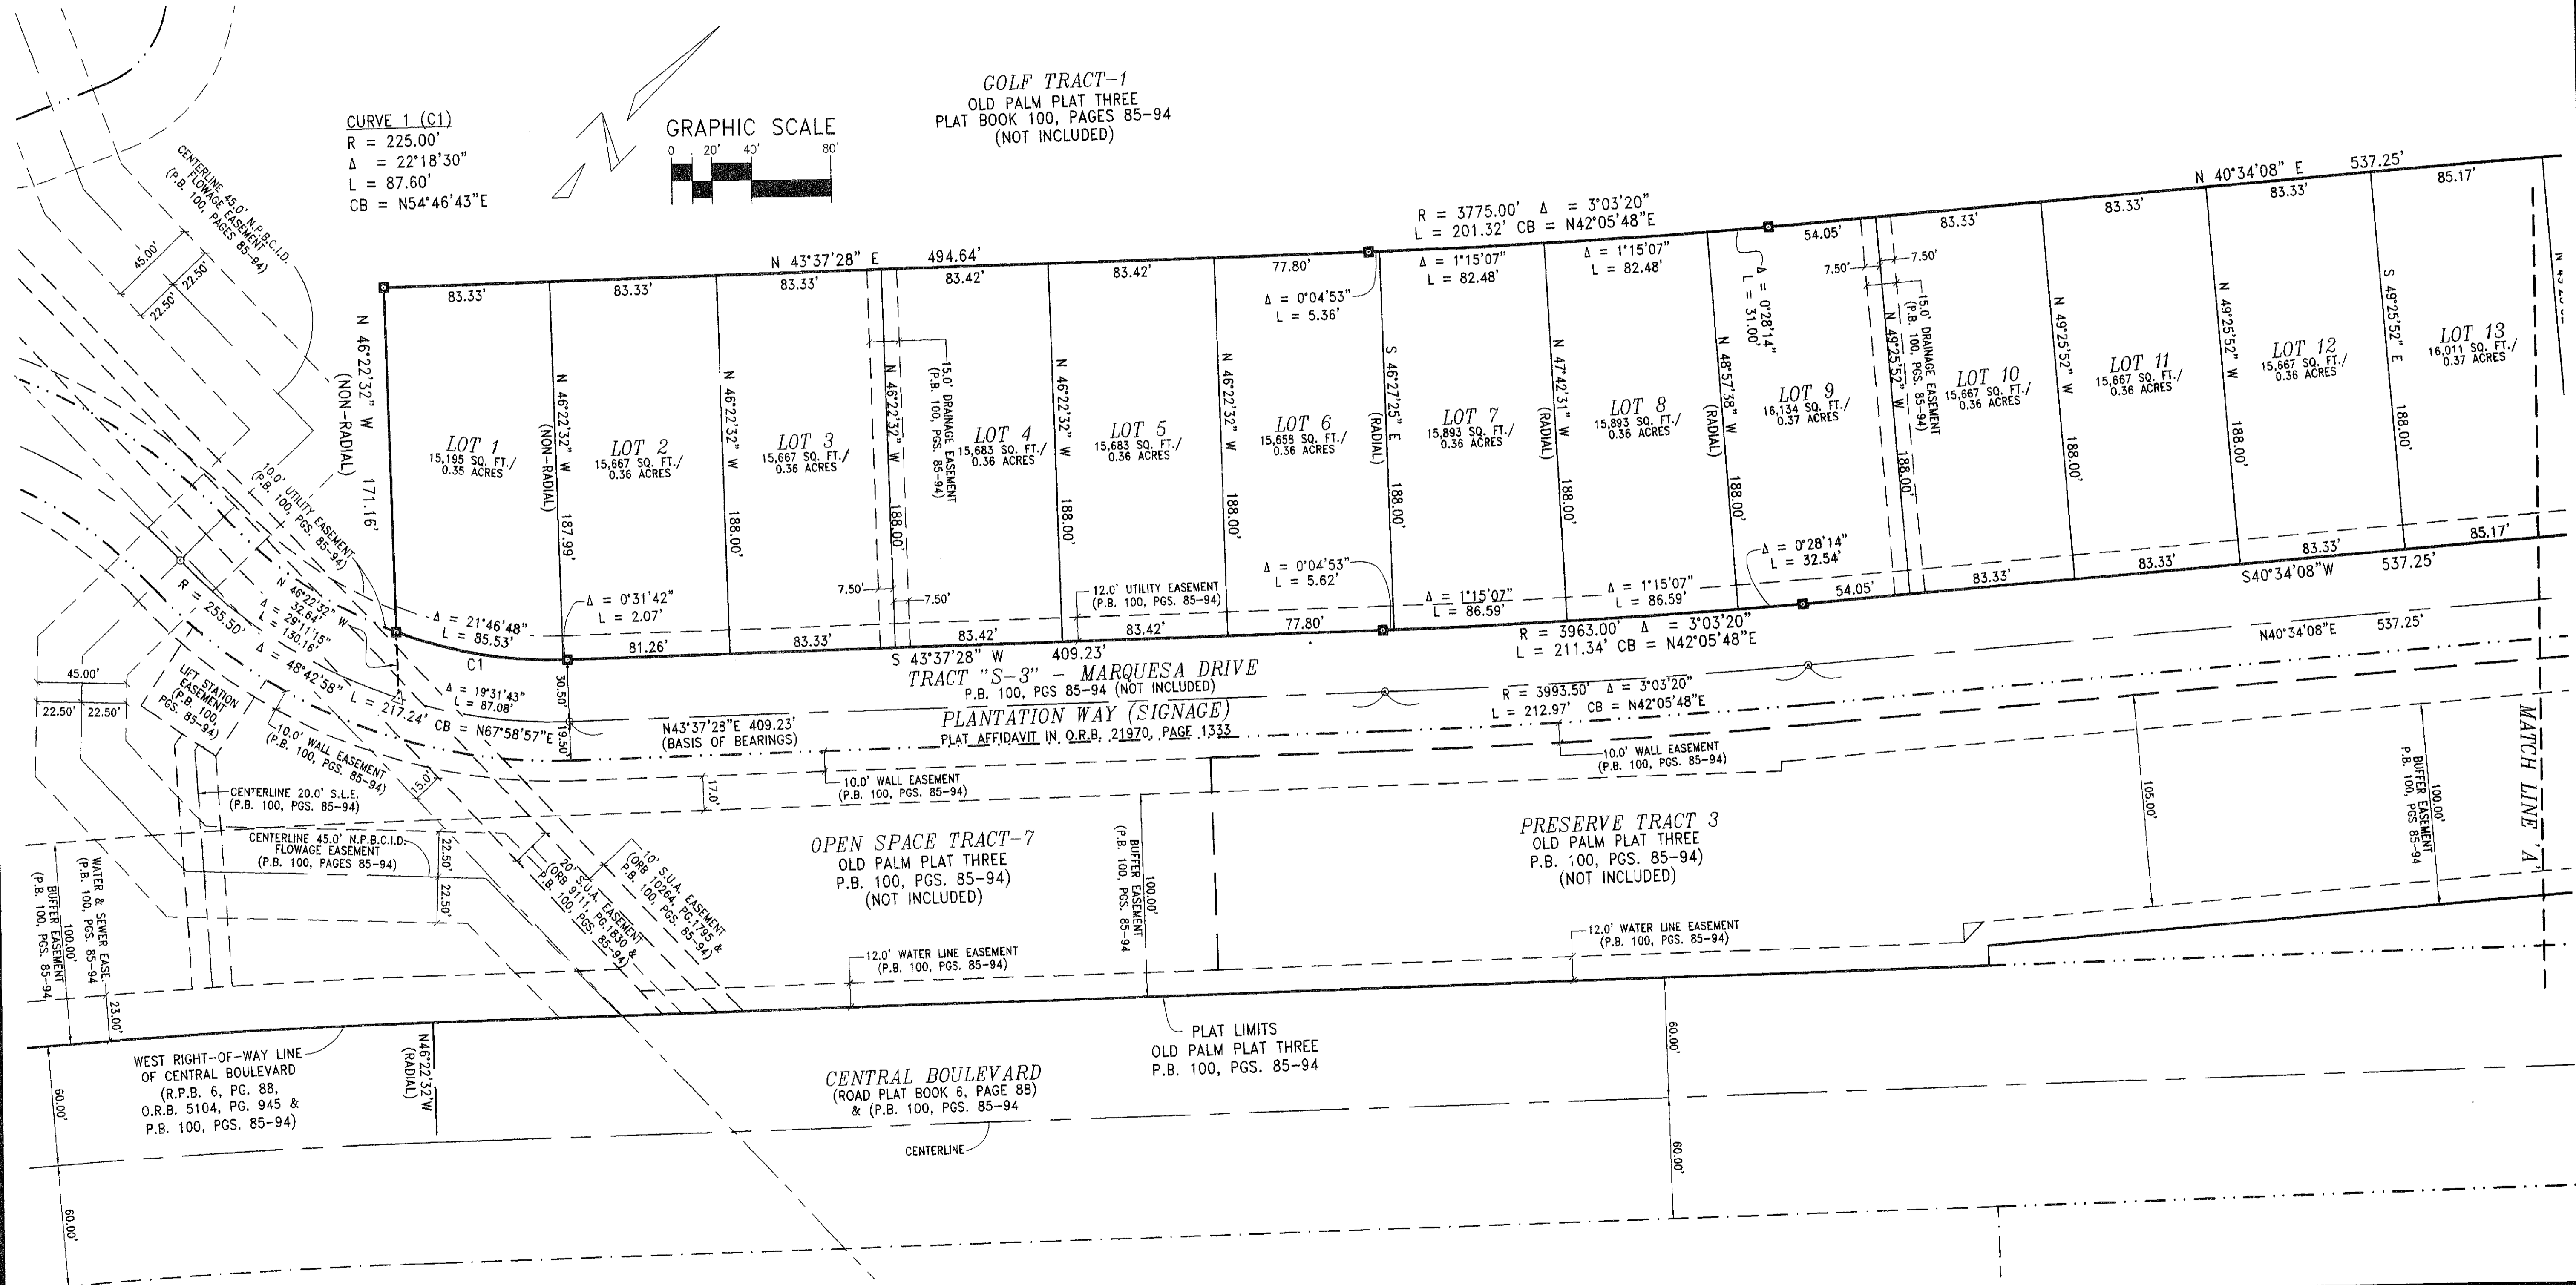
CURVE 1 (C1)
R = 225.00'
$\Delta$ = 22°18'30"
L = 87.60'
CB = N54°46'43"E

GRAPHIC SCALE
0 20' 40' 80'

GOLF TRACT-1
OLD PALM PLAT THREE
PLAT BOOK 100, PAGES 85-94
(NOT INCLUDED)

CENTERLINE 45.0' N.P.B.C.I.D. FLOWAGE EASEMENT (P.B. 100, PAGES 85-94)

45.00'
22.50' 22.50'

N 43°37'28" E 494.64'
R = 3775.00' $\Delta$ = 3°03'20"
L = 201.32' CB = N42°05'48"E
N 40°34'08" E 537.25'

83.33' 83.33' 83.33' 83.42' 83.42' 77.80'
$\Delta$ = 1°15'07" L = 82.48'
$\Delta$ = 1°15'07" L = 82.48'
54.05' 83.33' 83.33' 83.33' 85.17'
7.50' 7.50'
$\Delta$ = 0°04'53" L = 5.36'
$\Delta$ = 0°28'14" L = 31.00'

N 46°22'32" W (NON-RADIAL) 171.16'
N 46°22'32" W (NON-RADIAL) 187.99'
N 46°22'32" W 188.00'
N 46°22'32" W 188.00'
15.0' DRAINAGE EASEMENT (P.B. 100, PGS. 85-94)
N 46°22'32" W 188.00'
N 46°22'32" W 188.00'
S 46°27'25" E (RADIAL) 188.00'
N 47°42'31" W (RADIAL) 188.00'
N 48°57'38" W (RADIAL) 188.00'
N 49°25'52" W 188.00'
15.0' DRAINAGE EASEMENT (P.B. 100, PGS. 85-94)
N 49°25'52" W 188.00'
N 49°25'52" W 188.00'
S 49°25'52" E 188.00'

LOT 1 15,195 SQ. FT./ 0.35 ACRES
LOT 2 15,667 SQ. FT./ 0.36 ACRES
LOT 3 15,667 SQ. FT./ 0.36 ACRES
LOT 4 15,683 SQ. FT./ 0.36 ACRES
LOT 5 15,683 SQ. FT./ 0.36 ACRES
LOT 6 15,658 SQ. FT./ 0.36 ACRES
LOT 7 15,893 SQ. FT./ 0.36 ACRES
LOT 8 15,893 SQ. FT./ 0.36 ACRES
LOT 9 16,134 SQ. FT./ 0.37 ACRES
LOT 10 15,667 SQ. FT./ 0.36 ACRES
LOT 11 15,667 SQ. FT./ 0.36 ACRES
LOT 12 15,667 SQ. FT./ 0.36 ACRES
LOT 13 16,011 SQ. FT./ 0.37 ACRES

10.0' UTILITY EASEMENT (P.B. 100, PGS. 85-94)
$\Delta$ = 21°46'48" L = 85.53'
$\Delta$ = 0°31'42" L = 2.07'
7.50' 7.50'
12.0' UTILITY EASEMENT (P.B. 100, PGS. 85-94)
$\Delta$ = 0°04'53" L = 5.62'
$\Delta$ = 1°15'07" L = 86.59'
$\Delta$ = 1°15'07" L = 86.59'
$\Delta$ = 0°28'14" L = 32.54'
54.05' 83.33' 83.33' 83.33' 85.17'
S40°34'08"W 537.25'
81.26' 83.33' 83.42' 83.42' 77.80'
C1
S 43°37'28" W 409.23'
R = 3963.00' $\Delta$ = 3°03'20"
L = 211.34' CB = N42°05'48"E
N40°34'08"E 537.25'

N 46°22'32" W 32.64'
$\Delta$ = 29°11'15" L = 130.16'
R = 255.50'
$\Delta$ = 48°42'58" L = 217.24' CB = N67°58'57"E
$\Delta$ = 19°31'43" L = 87.08'
30.50'
19.50'

TRACT "S-3" - MARQUESA DRIVE
P.B. 100, PGS 85-94 (NOT INCLUDED)
PLANTATION WAY (SIGNAGE)
PLAT AFFIDAVIT IN O.R.B. 21970, PAGE 1333
R = 3993.50' $\Delta$ = 3°03'20"
L = 212.97' CB = N42°05'48"E
N43°37'28"E 409.23' (BASIS OF BEARINGS)

45.00'
22.50' 22.50'
LIFT STATION EASEMENT (P.B. 100, PGS. 85-94)
10.0' WALL EASEMENT (P.B. 100, PGS. 85-94)
15.0'
CENTERLINE 20.0' S.L.E. (P.B. 100, PGS. 85-94)
10.0' WALL EASEMENT (P.B. 100, PGS. 85-94)
17.0'
10.0' WALL EASEMENT (P.B. 100, PGS. 85-94)
105.00'
100.00' BUFFER EASEMENT (P.B. 100, PGS 85-94)
MATCH LINE 'A'

CENTERLINE 45.0' N.P.B.C.I.D. FLOWAGE EASEMENT (P.B. 100, PAGES 85-94)
22.50' 22.50'
20' S.U.A. EASEMENT (ORB 9111, PG.1830 & P.B. 100, PGS. 85-94)
10' S.U.A. EASEMENT (ORB 10264, PG.1795 & P.B. 100, PGS. 85-94)

OPEN SPACE TRACT-7
OLD PALM PLAT THREE
P.B. 100, PGS. 85-94)
(NOT INCLUDED)

100.00' BUFFER EASEMENT (P.B. 100, PGS. 85-94)

PRESERVE TRACT 3
OLD PALM PLAT THREE
P.B. 100, PGS. 85-94)
(NOT INCLUDED)

100.00' BUFFER EASEMENT (P.B. 100, PGS. 85-94)
WATER & SEWER EASE. (P.B. 100, PGS. 85-94)
23.00'
12.0' WATER LINE EASEMENT (P.B. 100, PGS. 85-94)
12.0' WATER LINE EASEMENT (P.B. 100, PGS. 85-94)

WEST RIGHT-OF-WAY LINE OF CENTRAL BOULEVARD (R.P.B. 6, PG. 88, O.R.B. 5104, PG. 945 & P.B. 100, PGS. 85-94)
N46°22'32"W (RADIAL)
PLAT LIMITS
OLD PALM PLAT THREE
P.B. 100, PGS. 85-94
60.00'

CENTRAL BOULEVARD
(ROAD PLAT BOOK 6, PAGE 88)
& (P.B. 100, PGS. 85-94
CENTERLINE
60.00'
60.00'
60.00'